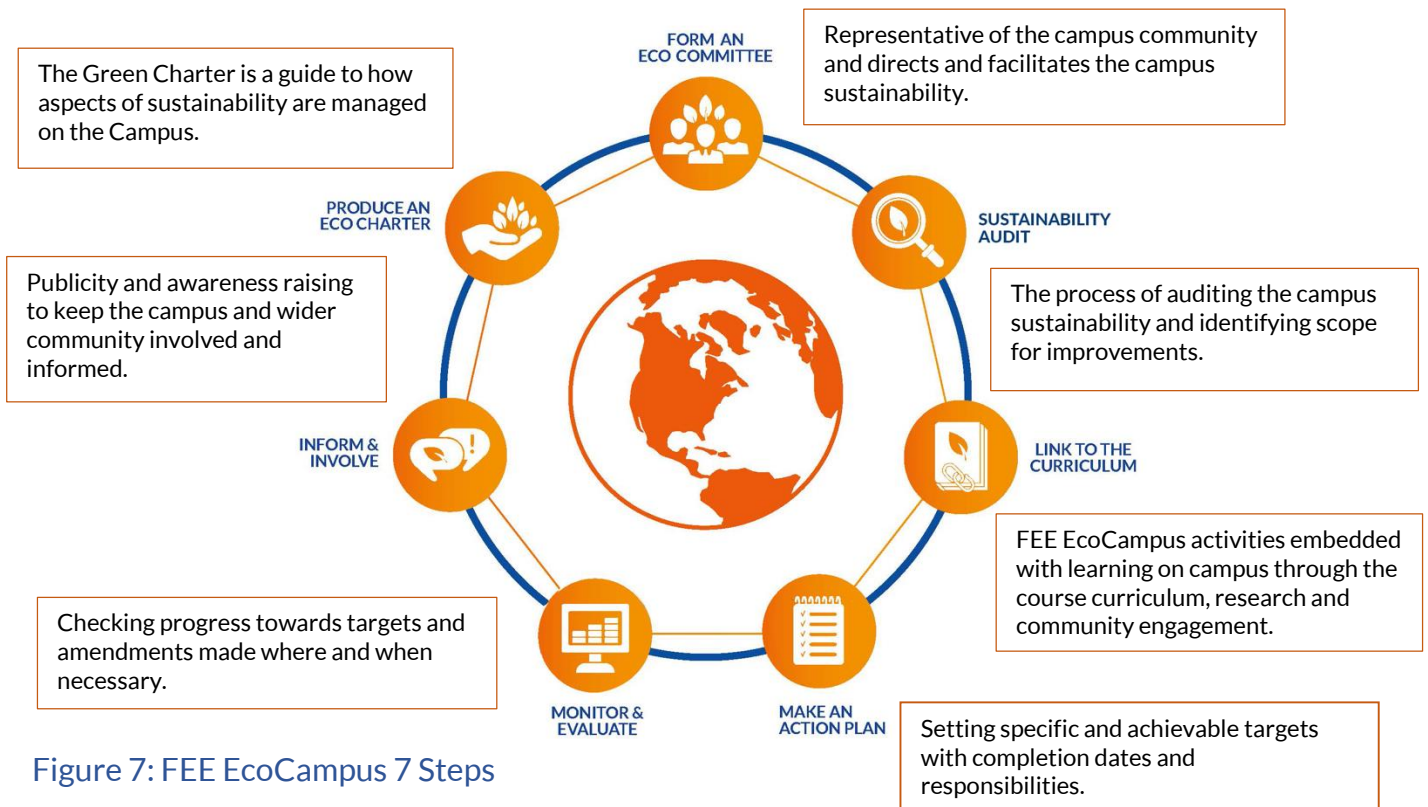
The Green Charter is a guide to how aspects of sustainability are managed on the Campus.

FORM AN ECO COMMITTEE

Representative of the campus community and directs and facilitates the campus sustainability.

PRODUCE AN ECO CHARTER

SUSTAINABILITY AUDIT

Publicity and awareness raising to keep the campus and wider community involved and informed.

The process of auditing the campus sustainability and identifying scope for improvements.

INFORM & INVOLVE

LINK TO THE CURRICULUM

FEE EcoCampus activities embedded with learning on campus through the course curriculum, research and community engagement.

Checking progress towards targets and amendments made where and when necessary.

MONITOR & EVALUATE

MAKE AN ACTION PLAN

Setting specific and achievable targets with completion dates and responsibilities.

Figure 7: FEE EcoCampus 7 Steps